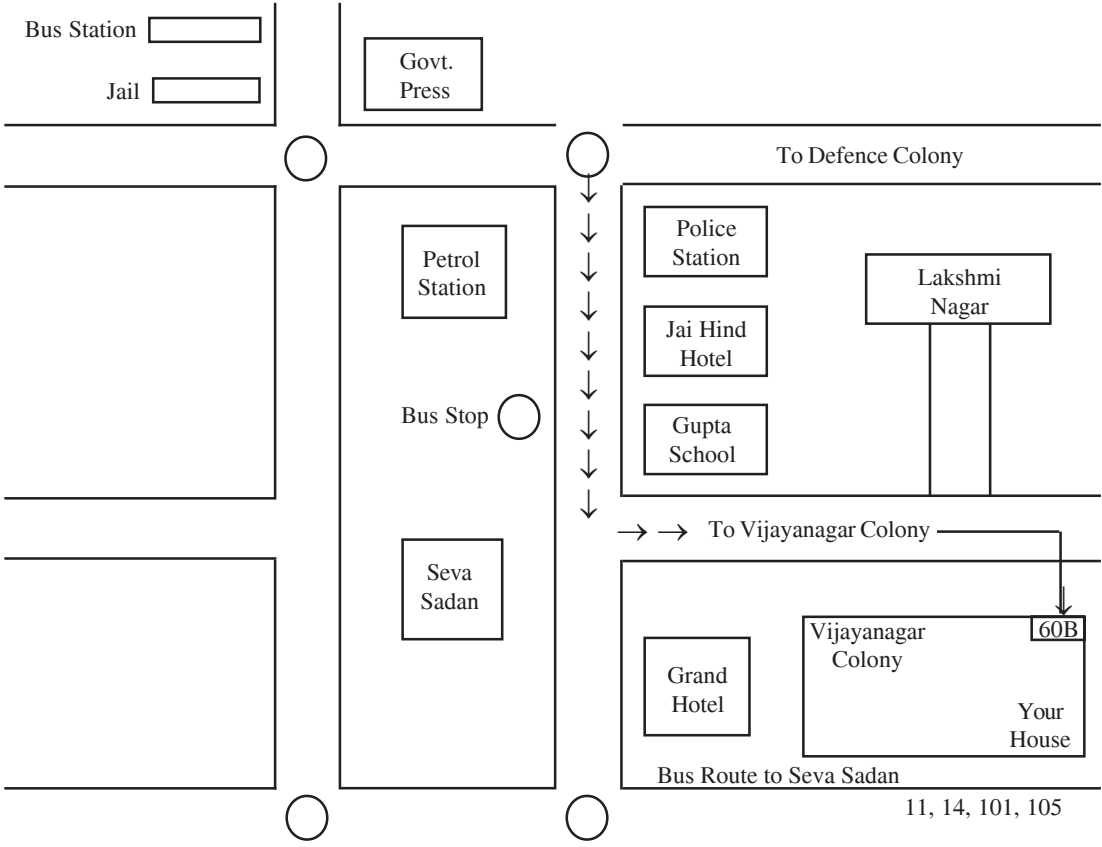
Bus Station

Jail

Govt. Press

To Defence Colony

Police Station

Petrol Station

Lakshmi Nagar

Jai Hind Hotel

Bus Stop

Gupta School

To Vijayanagar Colony

Seva Sadan

60B

Vijayanagar Colony

Grand Hotel

Your House

Bus Route to Seva Sadan

11, 14, 101, 105